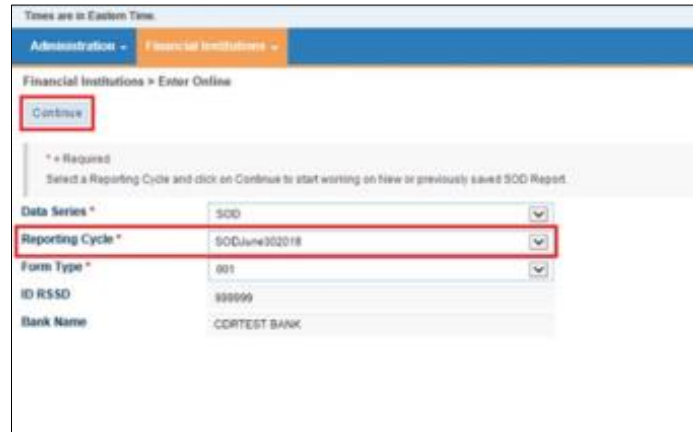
Times are in Eastern Time.

Administration ▾ Financial Institutions ▾

Financial Institutions > Enter Online

Continue

* = Required
Select a Reporting Cycle and click on Continue to start working on New or previously saved SOD Report.

| | |
|---|---|
| Data Series * | SOD |
| Reporting Cycle * | SODJune302018 |
| Form Type * | 001 |
| ID RSSD | 999999 |
| Bank Name | CDRTEST BANK |